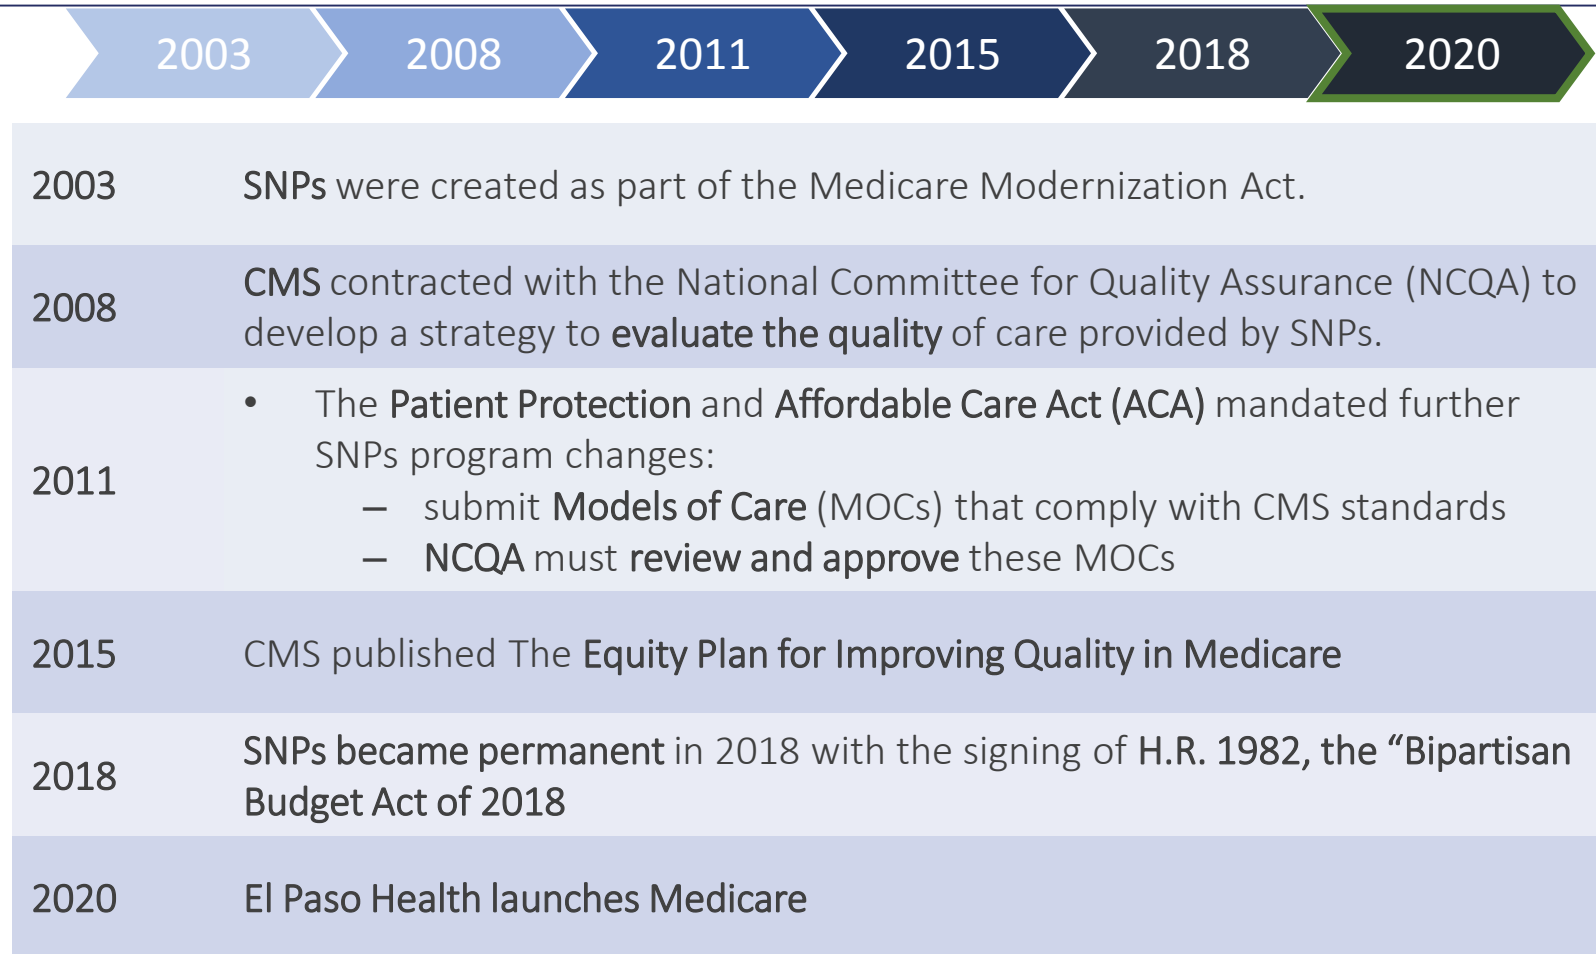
2003 2008 2011 2015 2018 2020

| | |
|---|---|
| 2003 | SNPs were created as part of the Medicare Modernization Act. |
| 2008 | CMS contracted with the National Committee for Quality Assurance (NCQA) to develop a strategy to evaluate the quality of care provided by SNPs. |
| 2011 | • The Patient Protection and Affordable Care Act (ACA) mandated further SNPs program changes: – submit Models of Care (MOCs) that comply with CMS standards – NCQA must review and approve these MOCs |
| 2015 | CMS published The Equity Plan for Improving Quality in Medicare |
| 2018 | SNPs became permanent in 2018 with the signing of H.R. 1982, the "Bipartisan Budget Act of 2018 |
| 2020 | El Paso Health launches Medicare |